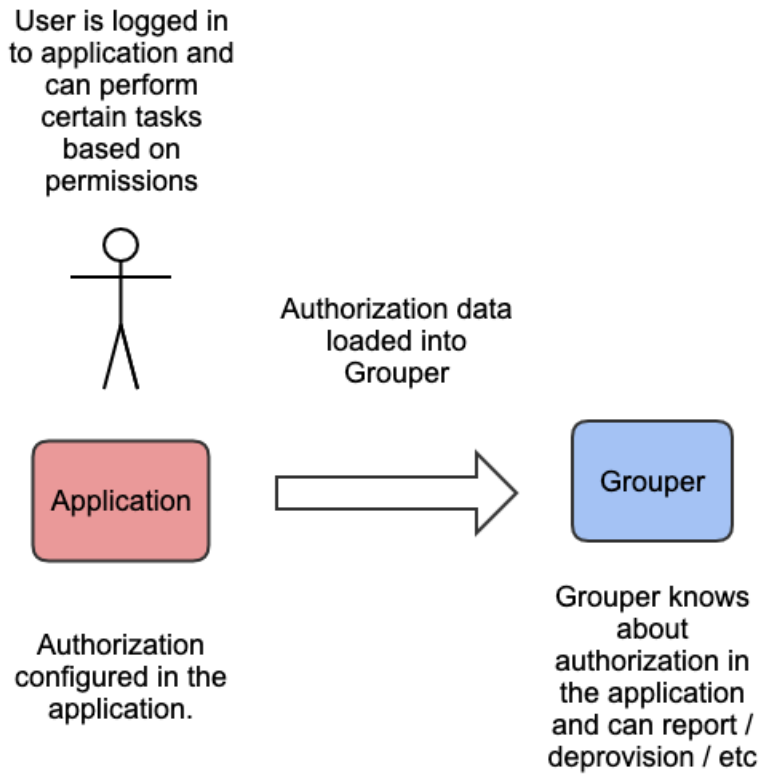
User is logged in to application and can perform certain tasks based on permissions

Authorization data loaded into Grouper

Application

Grouper

Authorization configured in the application.

Grouper knows about authorization in the application and can report / deprovision / etc